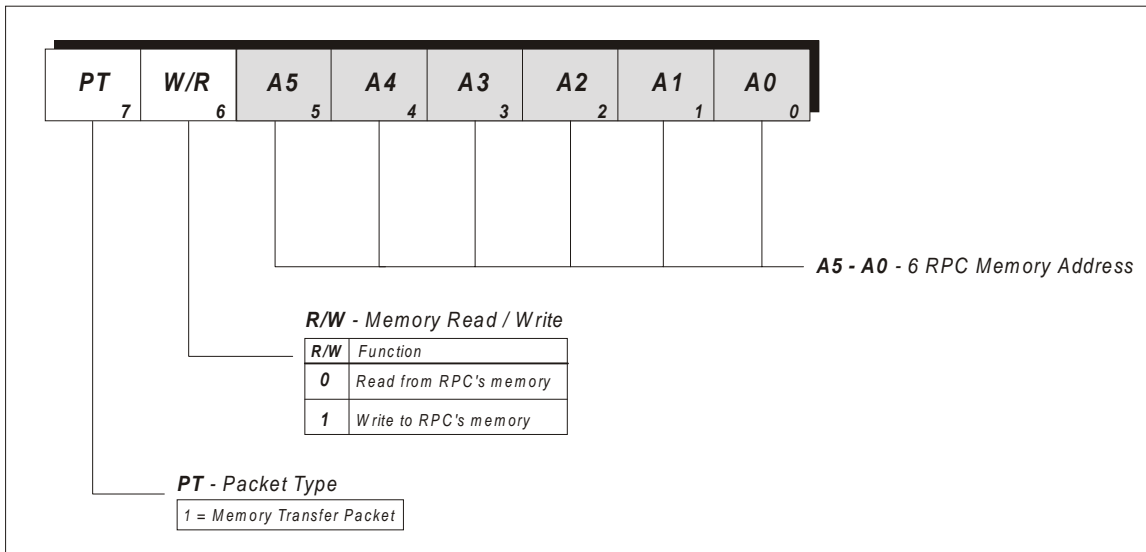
| PT 7 | W/R 6 | A5 5 | A4 4 | A3 3 | A2 2 | A1 1 | A0 0 |
|---|---|---|---|---|---|---|---|

A5 - A0 - 6 RPC Memory Address

R/W - Memory Read / Write

| R/W | Function |
|---|---|
| 0 | Read from RPC's memory |
| 1 | Write to RPC's memory |

PT - Packet Type

1 = Memory Transfer Packet